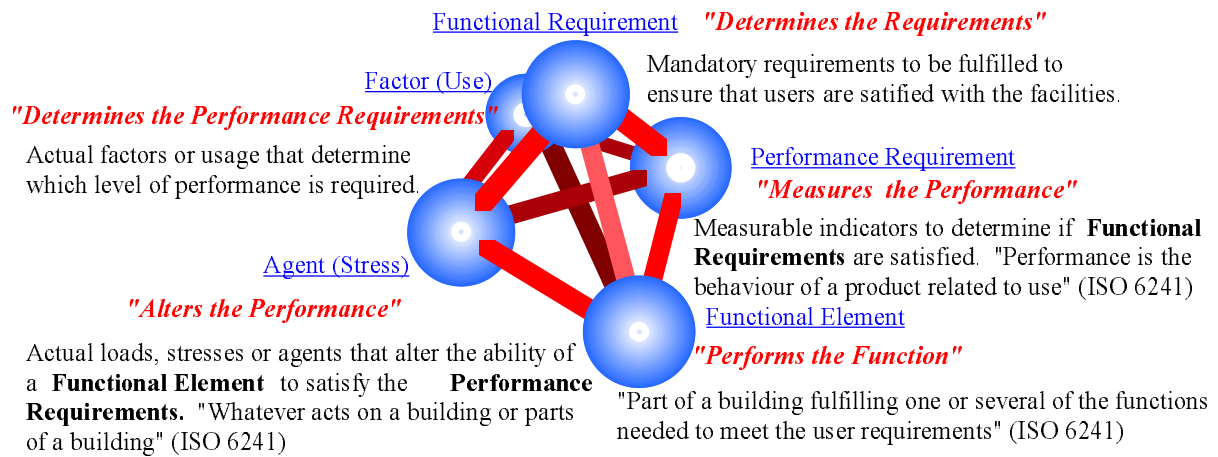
Functional Requirement "Determines the Requirements"

Mandatory requirements to be fulfilled to ensure that users are satified with the facilities.

Factor (Use)

"Determines the Performance Requirements"

Actual factors or usage that determine which level of performance is required.

Performance Requirement

"Measures the Performance"

Measurable indicators to determine if **Functional Requirements** are satisfied. "Performance is the behaviour of a product related to use" (ISO 6241)

Agent (Stress)

"Alters the Performance"

Actual loads, stresses or agents that alter the ability of a **Functional Element** to satisfy the **Performance Requirements.** "Whatever acts on a building or parts of a building" (ISO 6241)

Functional Element

"Performs the Function"

"Part of a building fulfilling one or several of the functions needed to meet the user requirements" (ISO 6241)